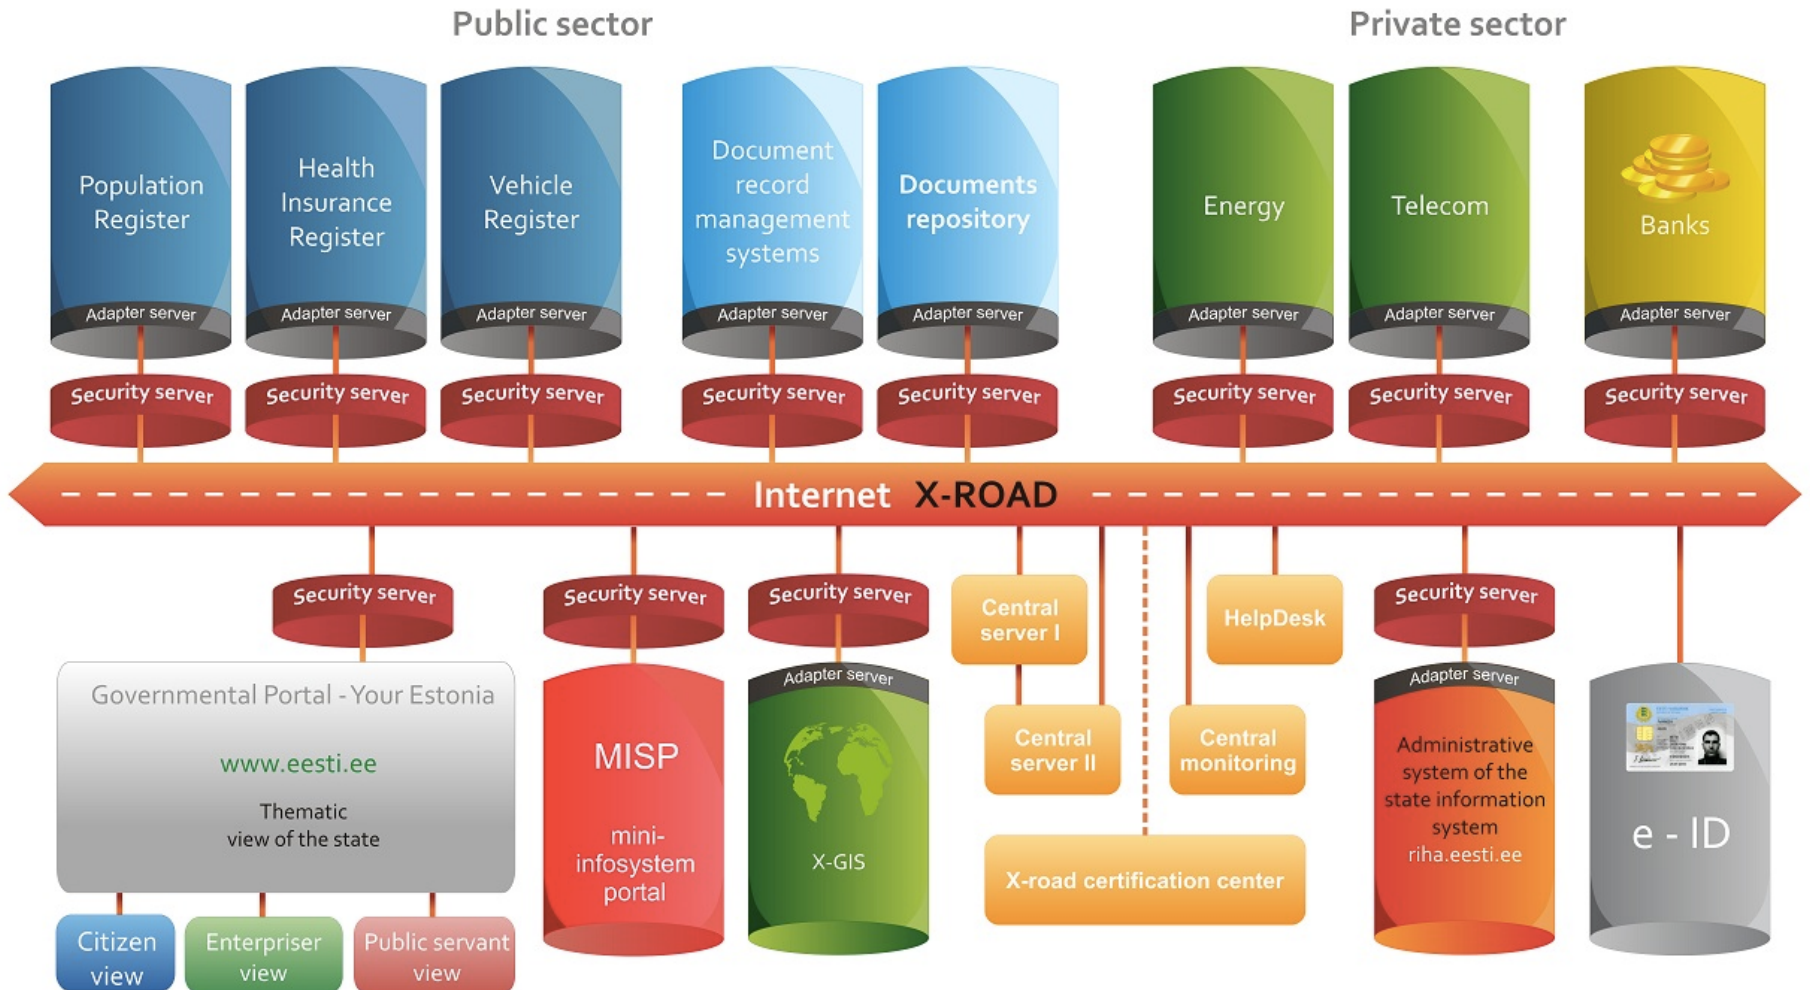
Public sector

Private sector

Population Register
Adapter server
Security server

Health Insurance Register
Adapter server
Security server

Vehicle Register
Adapter server
Security server

Document record management systems
Adapter server
Security server

Documents repository
Adapter server
Security server

Energy
Adapter server
Security server

Telecom
Adapter server
Security server

Banks
Adapter server
Security server

Internet X-ROAD

Security server

Governmental Portal - Your Estonia

www.eesti.ee

Thematic view of the state

Citizen view

Enterpriser view

Public servant view

Security server

MISP

mini-infosystem portal

Security server

Adapter server

X-GIS

Central server I

Central server II

HelpDesk

Central monitoring

X-road certification center

Security server

Adapter server

Administrative system of the state information system riha.eesti.ee

e - ID